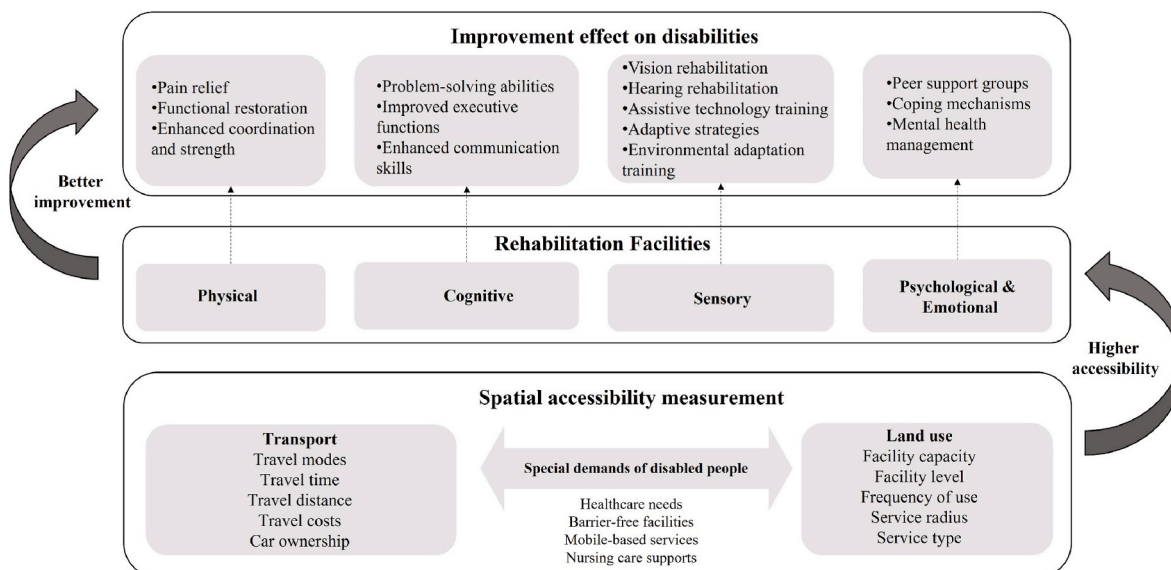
Improvement effect on disabilities

•Pain relief
•Functional restoration
•Enhanced coordination and strength

•Problem-solving abilities
•Improved executive functions
•Enhanced communication skills

•Vision rehabilitation
•Hearing rehabilitation
•Assistive technology training
•Adaptive strategies
•Environmental adaptation training

•Peer support groups
•Coping mechanisms
•Mental health management

Better improvement

Rehabilitation Facilities

Physical

Cognitive

Sensory

Psychological & Emotional

Higher accessibility

Spatial accessibility measurement

Transport
Travel modes
Travel time
Travel distance
Travel costs
Car ownership

Special demands of disabled people

Healthcare needs
Barrier-free facilities
Mobile-based services
Nursing care supports

Land use
Facility capacity
Facility level
Frequency of use
Service radius
Service type